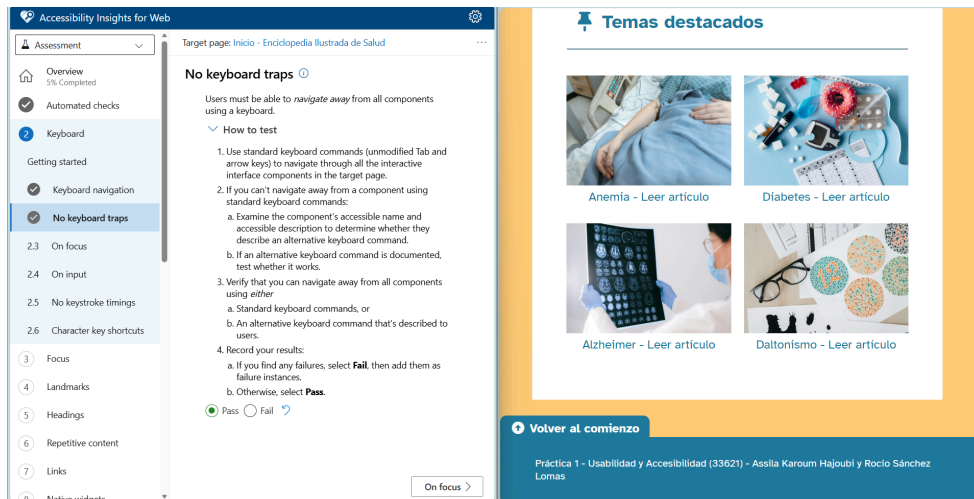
Accessibility Insights for Web

Assessment

Overview
5% Completed

Automated checks

2 Keyboard

Getting started

Keyboard navigation

No keyboard traps

2.3 On focus

2.4 On input

2.5 No keystroke timings

2.6 Character key shortcuts

3 Focus

4 Landmarks

5 Headings

6 Repetitive content

7 Links

Target page: Inicio - Enciclopedia Ilustrada de Salud

No keyboard traps

Users must be able to *navigate away* from all components using a keyboard.

How to test

1. Use standard keyboard commands (unmodified Tab and arrow keys) to navigate through all the interactive interface components in the target page.
2. If you can't navigate away from a component using standard keyboard commands:
a. Examine the component's accessible name and accessible description to determine whether they describe an alternative keyboard command.
b. If an alternative keyboard command is documented, test whether it works.
3. Verify that you can navigate away from all components using *either*
a. Standard keyboard commands, or
b. An alternative keyboard command that's described to users.
4. Record your results:
a. If you find any failures, select **Fail**, then add them as failure instances.
b. Otherwise, select **Pass**.

Pass Fail

On focus

Temas destacados

Anemia - Leer artículo

Diabetes - Leer artículo

Alzheimer - Leer artículo

Daltonismo - Leer artículo

Volver al comienzo

Práctica 1 - Usabilidad y Accesibilidad (33621) - Assila Karoum Hajoubi y Rocío Sánchez Lomas